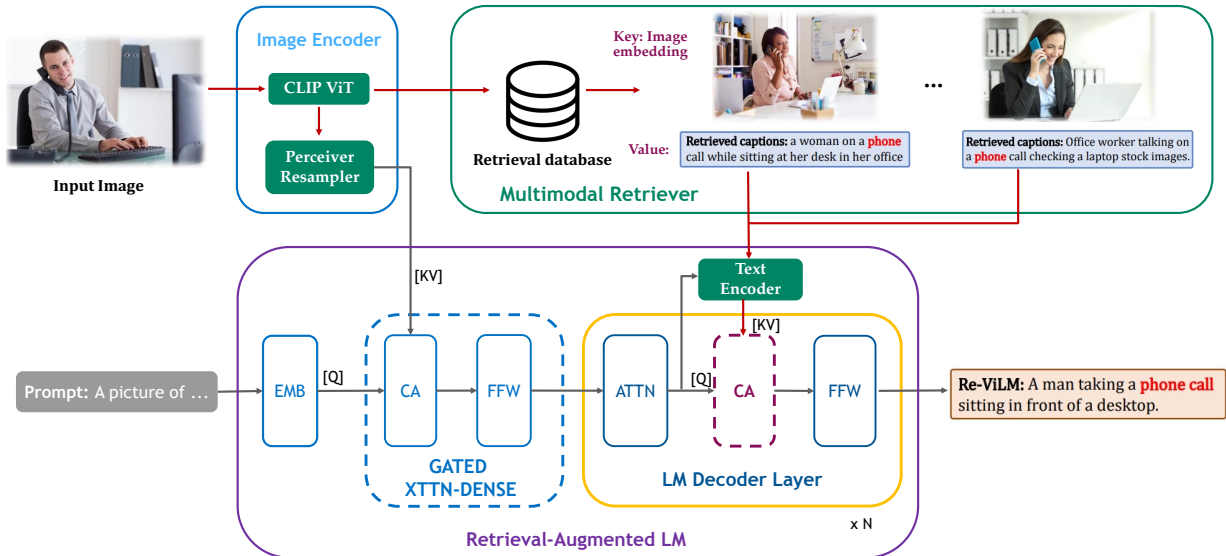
Input Image

Image Encoder

CLIP ViT

Perceiver Resampler

Retrieval database

Key: Image embedding

Value:

Retrieved captions: a woman on a phone call while sitting at her desk in her office

...

Retrieved captions: Office worker talking on a phone call checking a laptop stock images.

Multimodal Retriever

[KV]

Text Encoder

[KV]

Prompt: A picture of ...

EMB

[Q]

CA

FFW

GATED XTTN-DENSE

ATTN

[Q]

CA

FFW

LM Decoder Layer

x N

Retrieval-Augmented LM

Re-ViLM: A man taking a phone call sitting in front of a desktop.